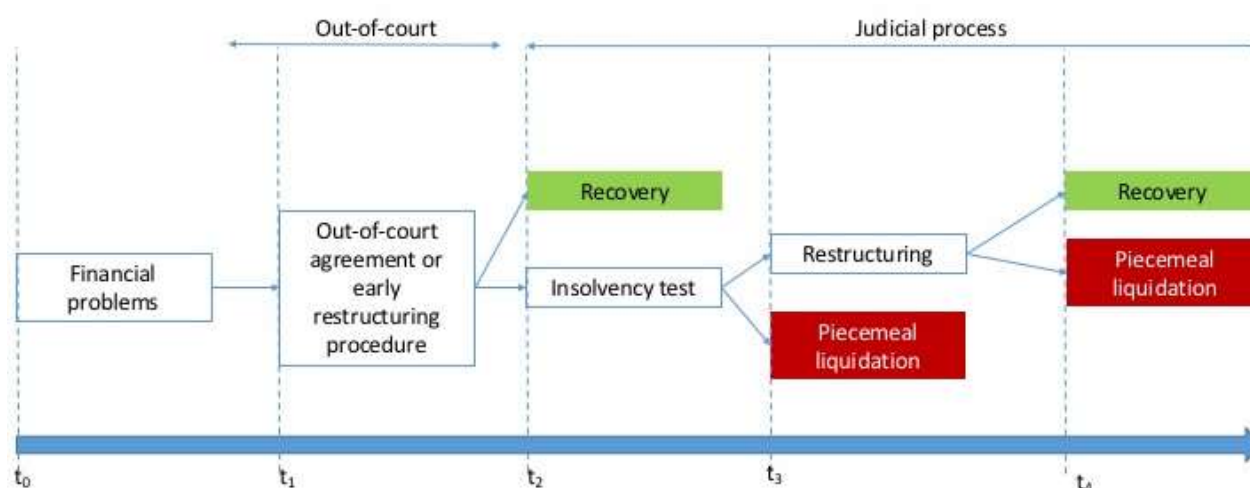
Out-of-court

Judicial process

Financial problems

Out-of-court agreement or early restructuring procedure

Recovery

Insolvency test

Restructuring

Piecemeal liquidation

Recovery

Piecemeal liquidation

$t_0$

$t_1$

$t_2$

$t_3$

$t_4$